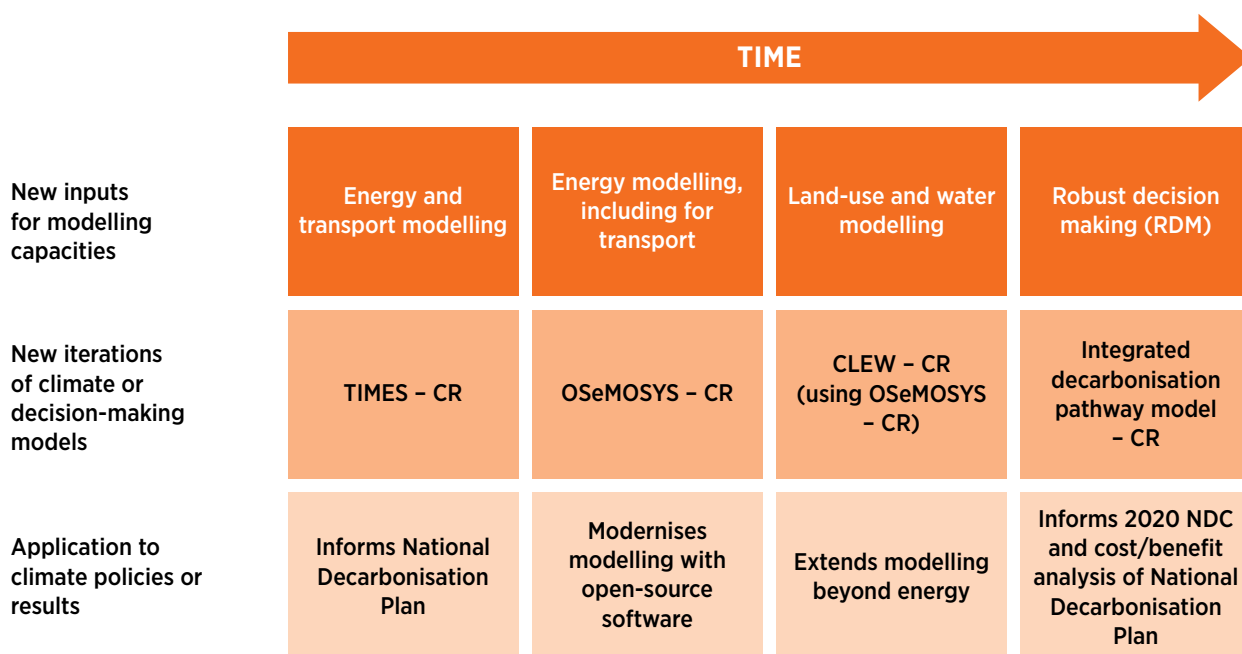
TIME

| | | | | |
|---|---|---|---|---|
| New inputs for modelling capacities | Energy and transport modelling | Energy modelling, including for transport | Land-use and water modelling | Robust decision making (RDM) |
| New iterations of climate or decision-making models | TIMES – CR | OSeMOSYS – CR | CLEW – CR (using OSeMOSYS – CR) | Integrated decarbonisation pathway model – CR |
| Application to climate policies or results | Informs National Decarbonisation Plan | Modernises modelling with open-source software | Extends modelling beyond energy | Informs 2020 NDC and cost/benefit analysis of National Decarbonisation Plan |